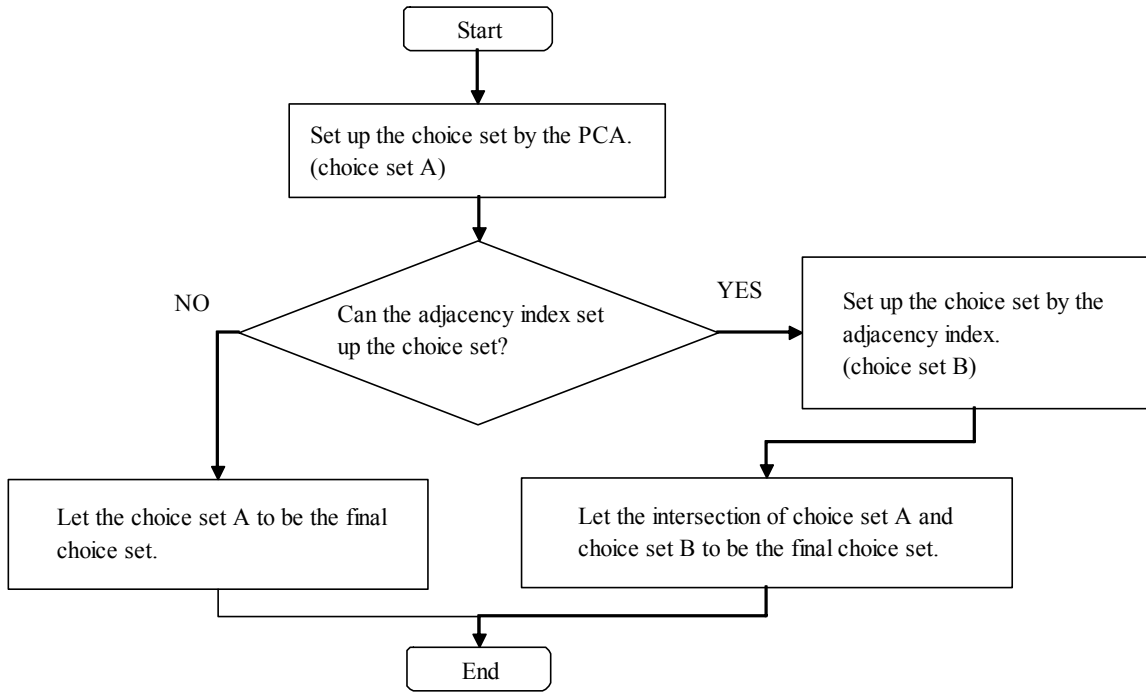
Start

Set up the choice set by the PCA. (choice set A)

NO

Can the adjacency index set up the choice set?

YES

Set up the choice set by the adjacency index. (choice set B)

Let the choice set A to be the final choice set.

Let the intersection of choice set A and choice set B to be the final choice set.

End